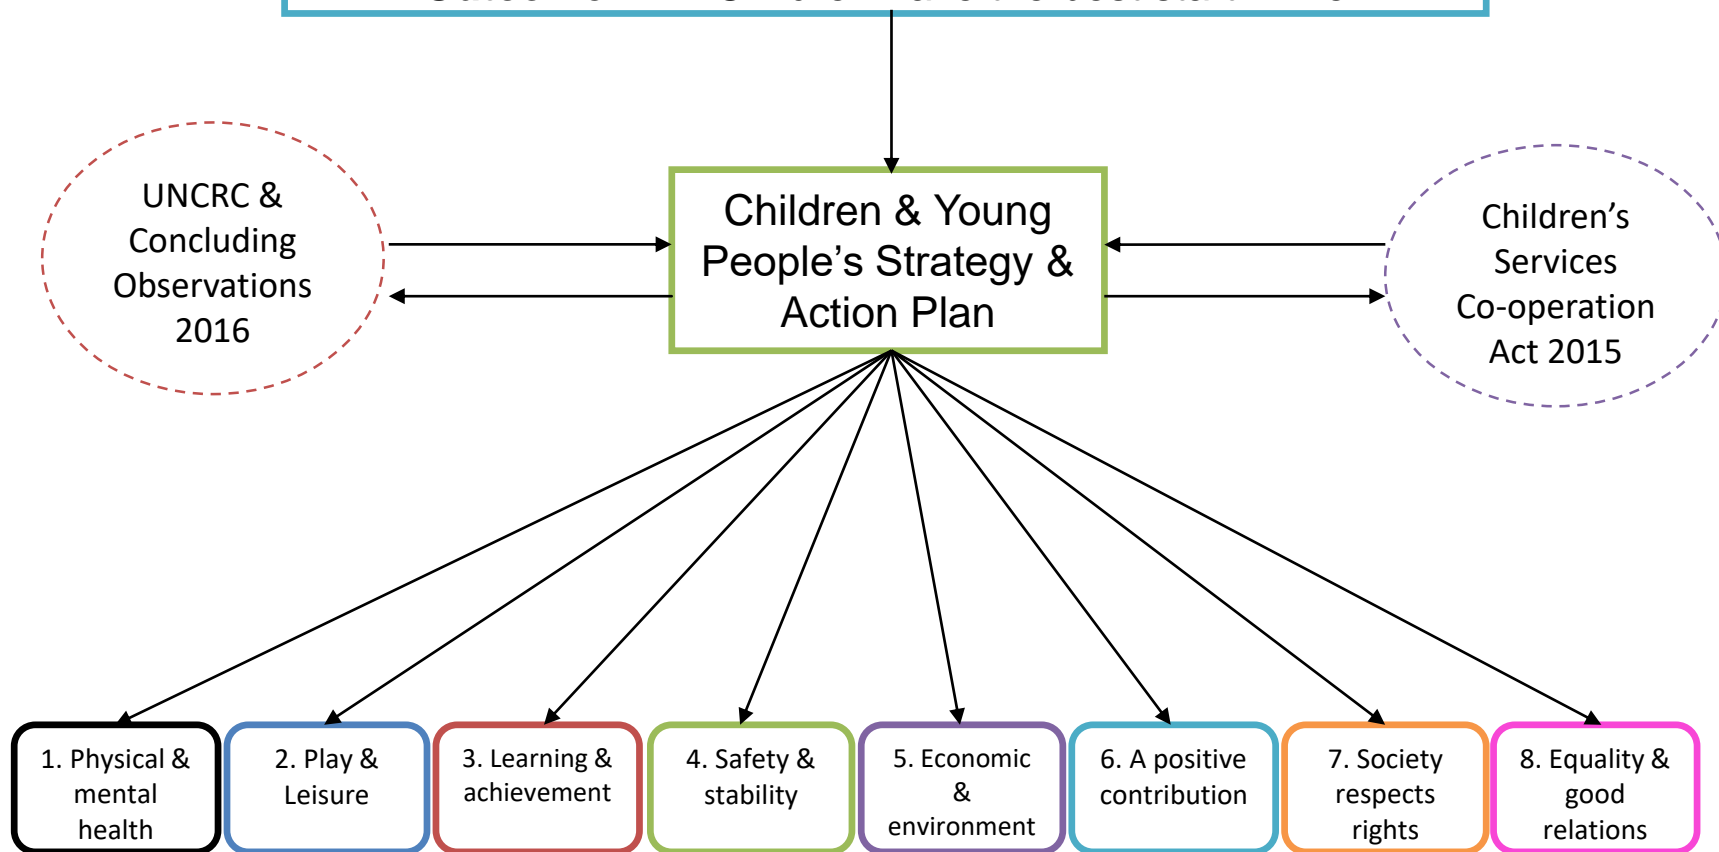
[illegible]

UNCRC & Concluding Observations 2016

Children & Young People's Strategy & Action Plan

Children's Services Co-operation Act 2015

1. Physical & mental health

2. Play & Leisure

3. Learning & achievement

4. Safety & stability

5. Economic & environment

6. A positive contribution

7. Society respects rights

8. Equality & good relations